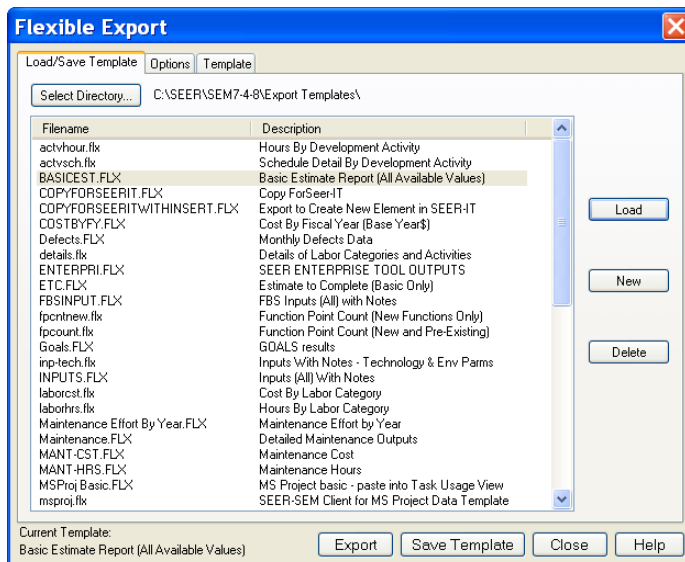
Flexible Export

Load/Save Template | Options | Template

Select Directory...
C:\SEER\SEM7-4-8\Export Templates\

| Filename | Description |
|---|---|
| actvhour.flx | Hours By Development Activity |
| actvsch.flx | Schedule Detail By Development Activity |
| BASICEST.FLX | Basic Estimate Report (All Available Values) |
| COPYFORSEERIT.FLX | Copy ForSeer-IT |
| COPYFORSEERITWITHINSERT.FLX | Export to Create New Element in SEER-IT |
| COSTBYFY.FLX | Cost By Fiscal Year (Base Year$) |
| Defects.FLX | Monthly Defects Data |
| details.flx | Details of Labor Categories and Activities |
| ENTERPRI.FLX | SEER ENTERPRISE TOOL OUTPUTS |
| ETC.FLX | Estimate to Complete (Basic Only) |
| FBSINPUT.FLX | FBS Inputs (All) with Notes |
| fpcntnew.flx | Function Point Count (New Functions Only) |
| fpcount.flx | Function Point Count (New and Pre-Existing) |
| Goals.FLX | GOALS results |
| inp-tech.flx | Inputs With Notes - Technology & Env Parms |
| INPUTS.FLX | Inputs (All) With Notes |
| laborcst.flx | Cost By Labor Category |
| laborhrs.flx | Hours By Labor Category |
| Maintenance Effort By Year.FLX | Maintenance Effort by Year |
| Maintenance.FLX | Detailed Maintenance Outputs |
| MANT-CST.FLX | Maintenance Cost |
| MANT-HRS.FLX | Maintenance Hours |
| MSProj Basic.FLX | MS Project basic - paste into Task Usage View |
| msproj.flx | SEER-SEM Client for MS Project Data Template |

Load
New
Delete

Current Template:
Basic Estimate Report (All Available Values)

Export | Save Template | Close | Help